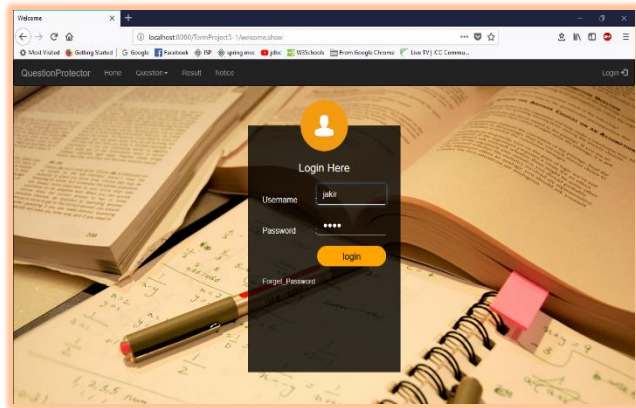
Welcome ×  +

localhost:8080/TermProject3-1/welcome.show

Most Visited  Getting Started  Google  Facebook  JSP  spring mvc  jdbc  W3Schools  From Google Chrome  Live TV | ICC Commu...

QuestionProtector  Home  Question▾  Result  Notice

Login

Login Here

Username  jakir

Password  ••••

login

Forget_Password